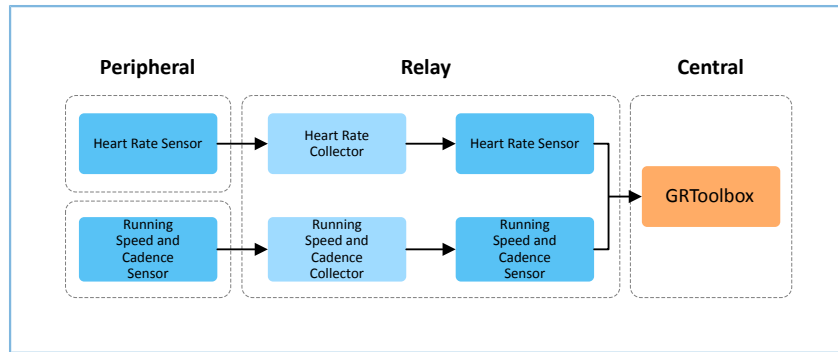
Peripheral

Relay

Central

Heart Rate Sensor

Heart Rate Collector

Heart Rate Sensor

GRToolbox

Running Speed and Cadence Sensor

Running Speed and Cadence Collector

Running Speed and Cadence Sensor